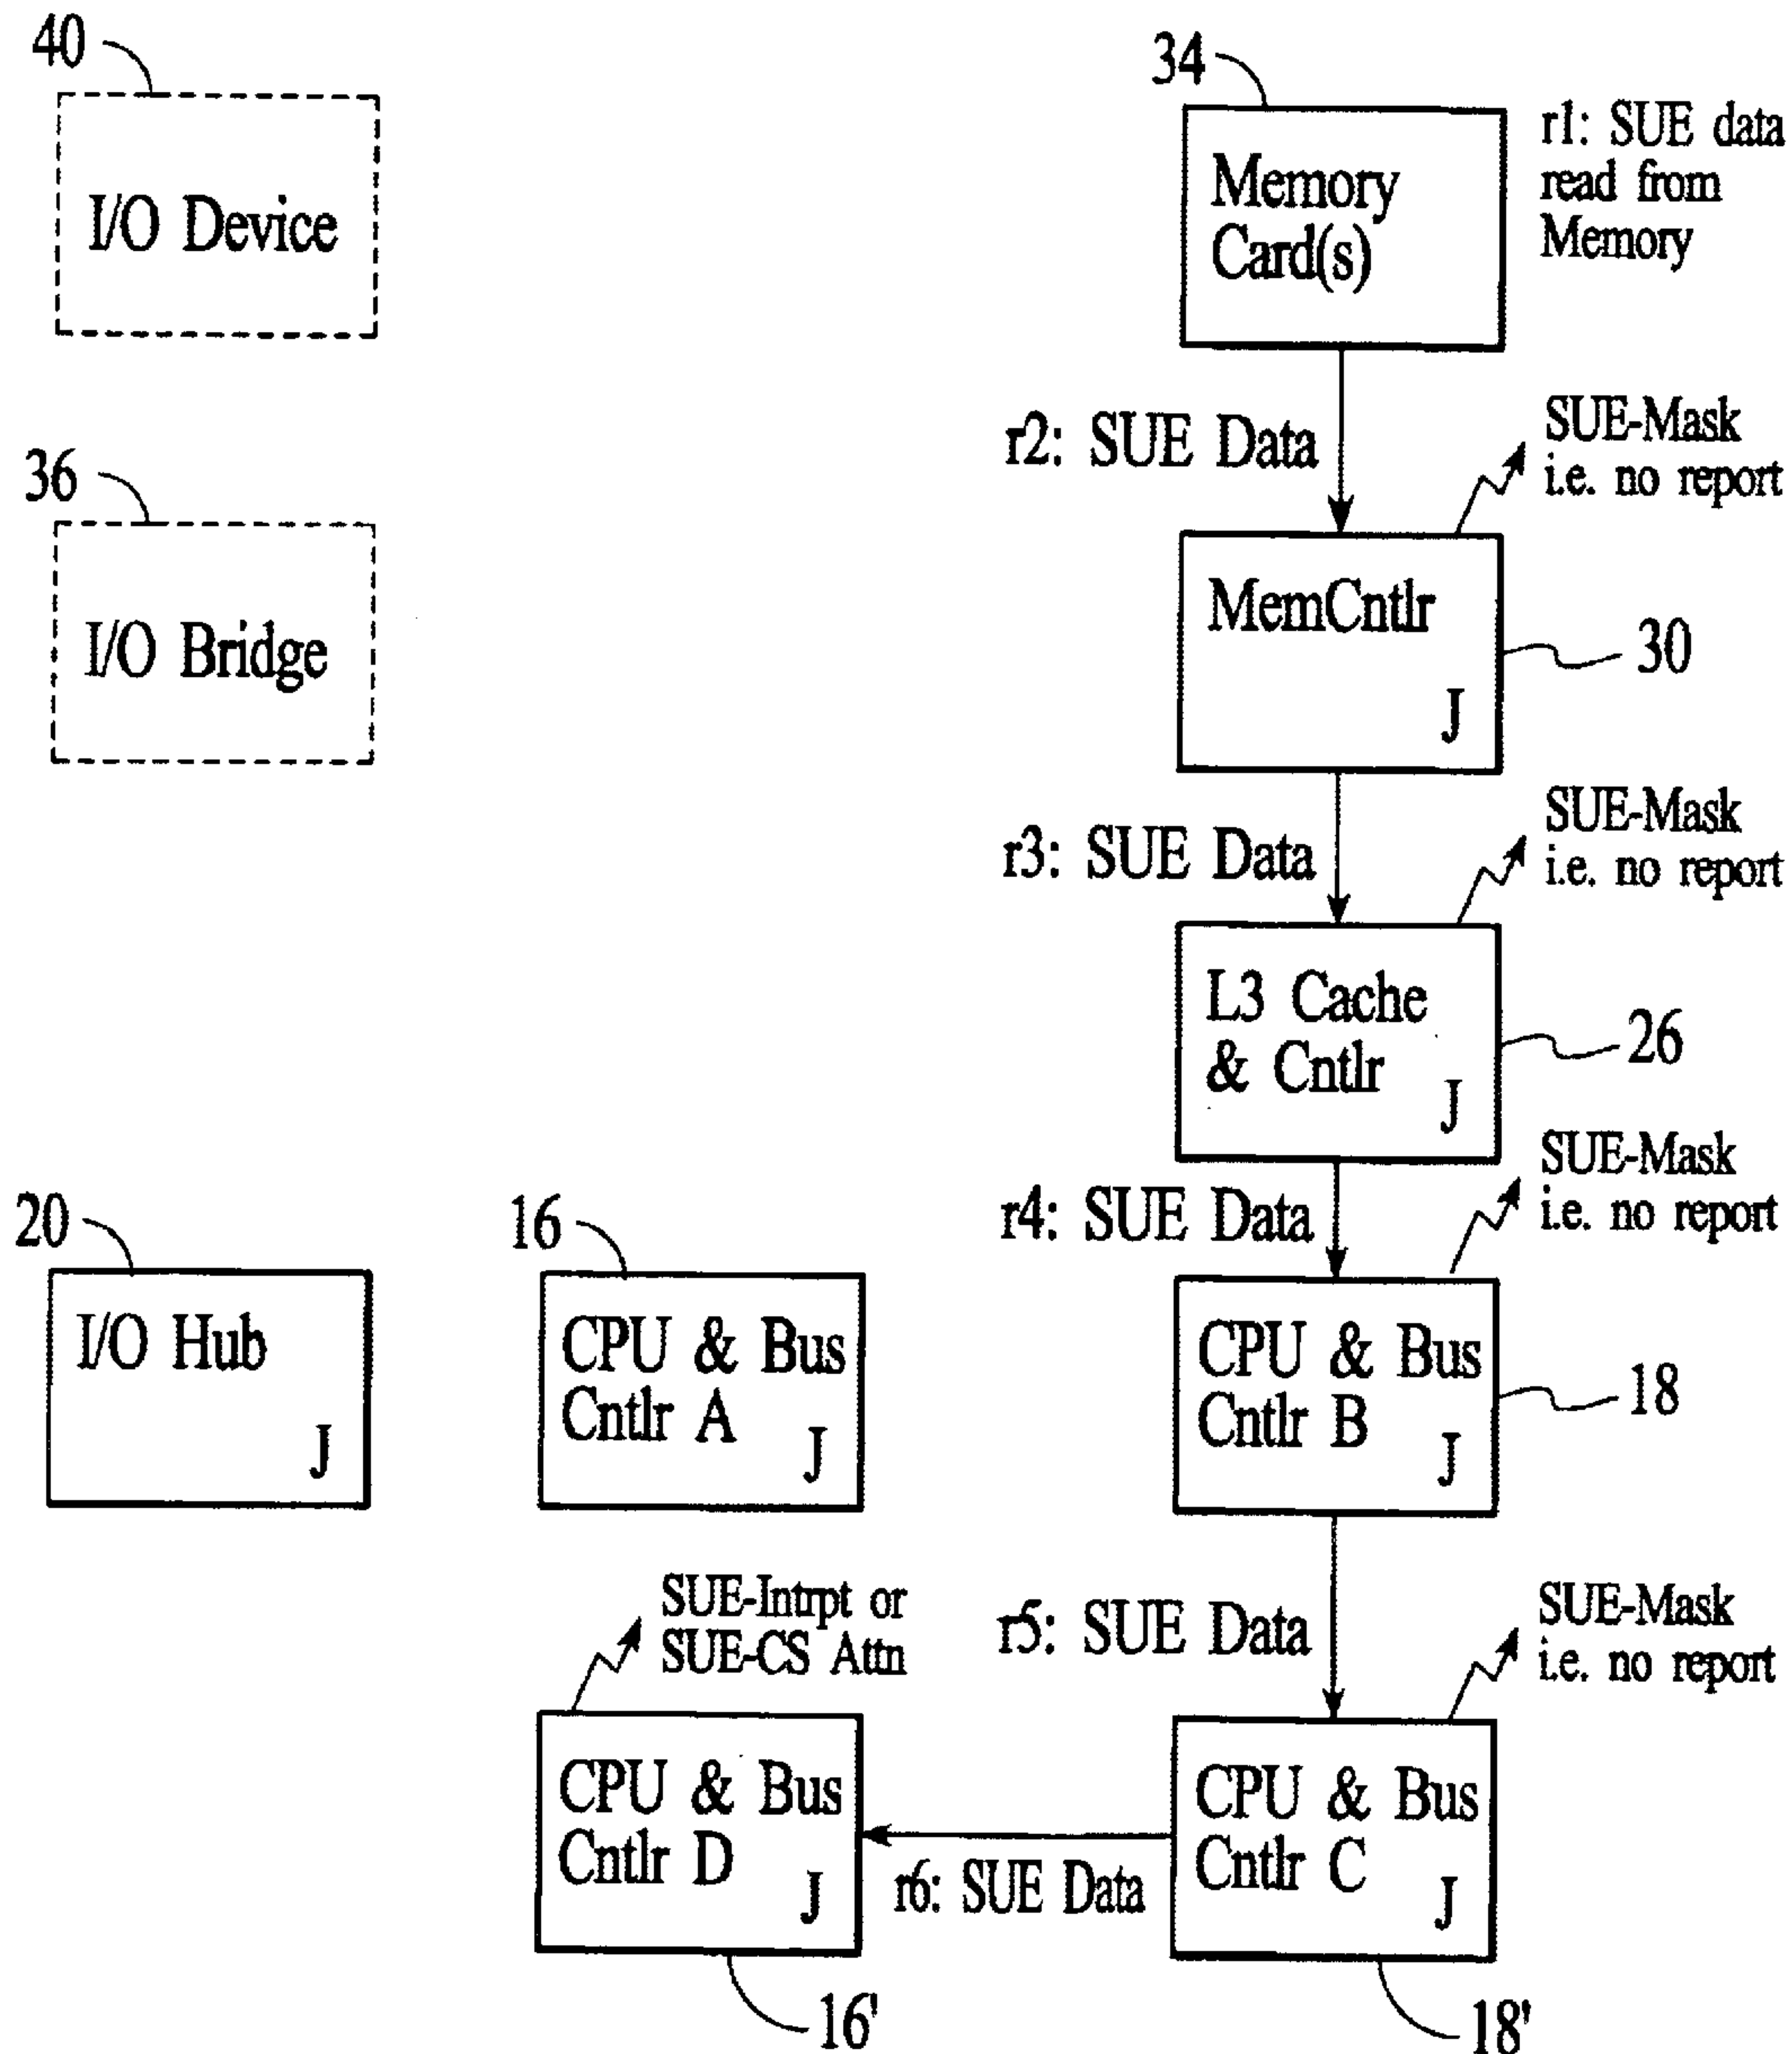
40
I/O Device

34
Memory Card(s)

r1: SUE data read from Memory

r2: SUE Data

SUE-Mask i.e. no report

36
I/O Bridge

MemCntlr
J
30

r3: SUE Data

SUE-Mask i.e. no report

L3 Cache & Cntlr
J
26

20
I/O Hub
J

16
CPU & Bus Cntlr A
J

r4: SUE Data

SUE-Mask i.e. no report

CPU & Bus Cntlr B
J
18

SUE-Intrpt or SUE-CS Attn

r5: SUE Data

SUE-Mask i.e. no report

CPU & Bus Cntlr D
J

r6: SUE Data

CPU & Bus Cntlr C
J

16'

18'